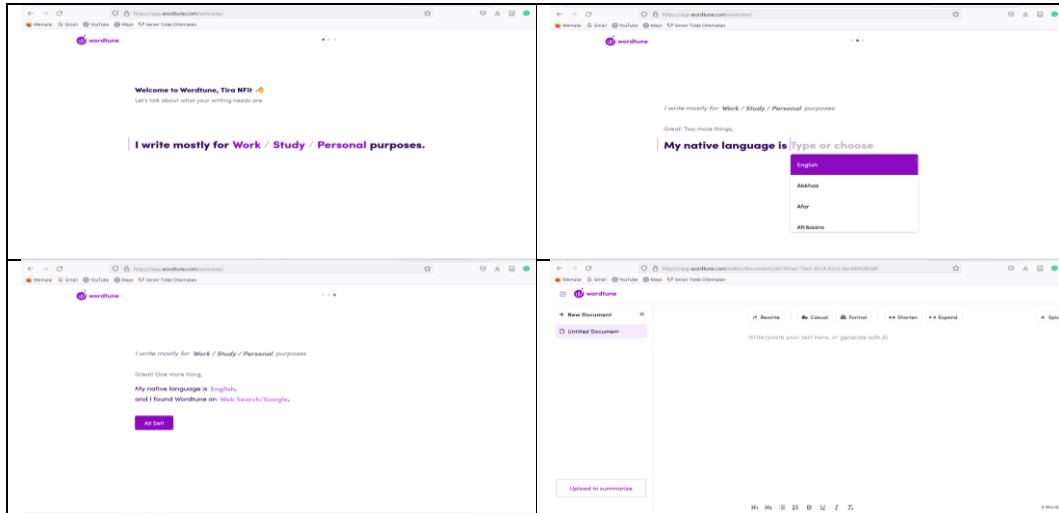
https://app.wordtune.com/welcome/
Memale Gmail YouTube Maps Server Tidak Ditemukan
wordtune

Welcome to Wordtune, Tira NFit 👋
Let's talk about what your writing needs are.

I write mostly for Work / Study / Personal purposes.

https://app.wordtune.com/welcome/
Memale Gmail YouTube Maps Server Tidak Ditemukan
wordtune

I write mostly for Work / Study / Personal purposes.

Great! Two more things.

My native language is Type or choose

English
Abkhaz
Afar
Afrikaans

https://app.wordtune.com/welcome/
Memale Gmail YouTube Maps Server Tidak Ditemukan
wordtune

I write mostly for Work / Study / Personal purposes.

Great! One more thing.

My native language is English,
and I found Wordtune on Web Search/Google.

All Set!

https://app.wordtune.com/editor/documents/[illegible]
Memale Gmail YouTube Maps Server Tidak Ditemukan
wordtune

+ New Document
Untitled Document

Rewrite Casual Formal Shorten Expand + Spi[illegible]

Write/paste your text here, or generate with AI

Upload to summarize

H1 H2 B U I 0 Words